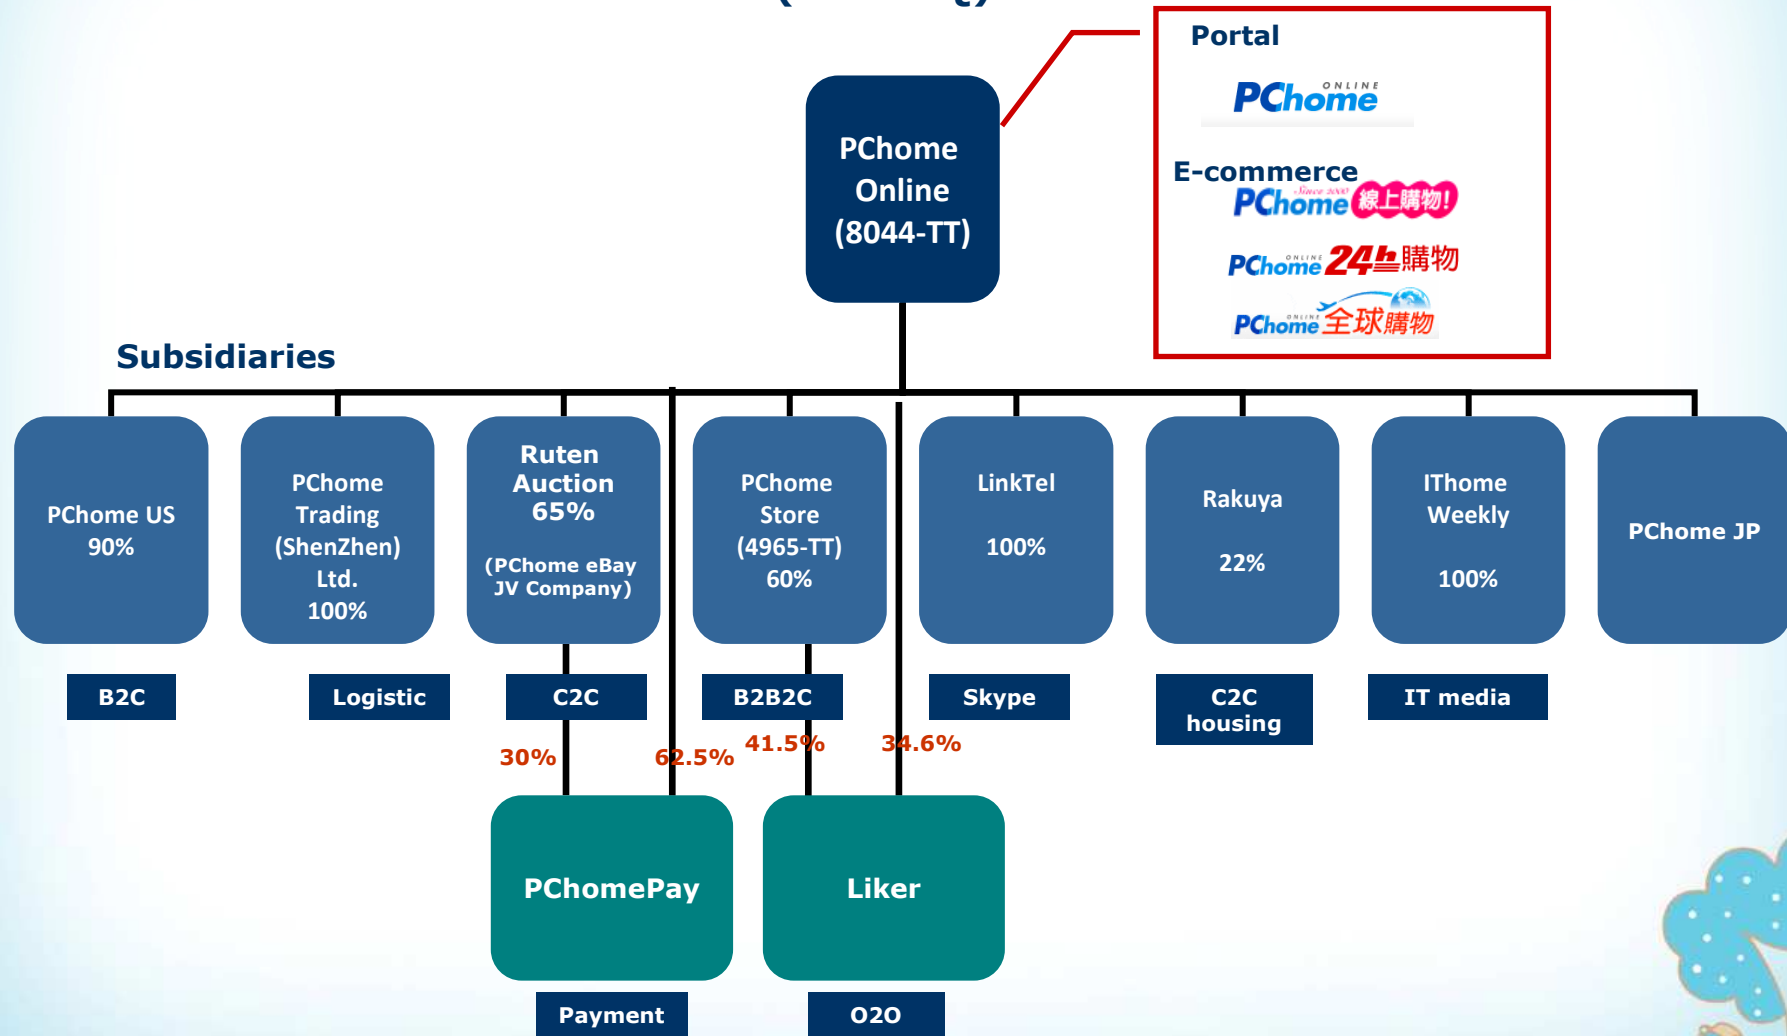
PChome Online (8044-TT)

Portal

PChome ONLINE

E-commerce

PChome Since 2000 線上購物!

PChome ONLINE 24h購物

PChome ONLINE 全球購物

Subsidiaries

PChome US 90%

B2C

PChome Trading (ShenZhen) Ltd. 100%

Logistic

Ruten Auction 65%

(PChome eBay JV Company)

C2C

PChome Store (4965-TT) 60%

B2B2C

LinkTel 100%

Skype

Rakuya 22%

C2C housing

IThome Weekly 100%

IT media

PChome JP

30%

62.5%

41.5%

34.6%

PChomePay

Payment

Liker

O2O